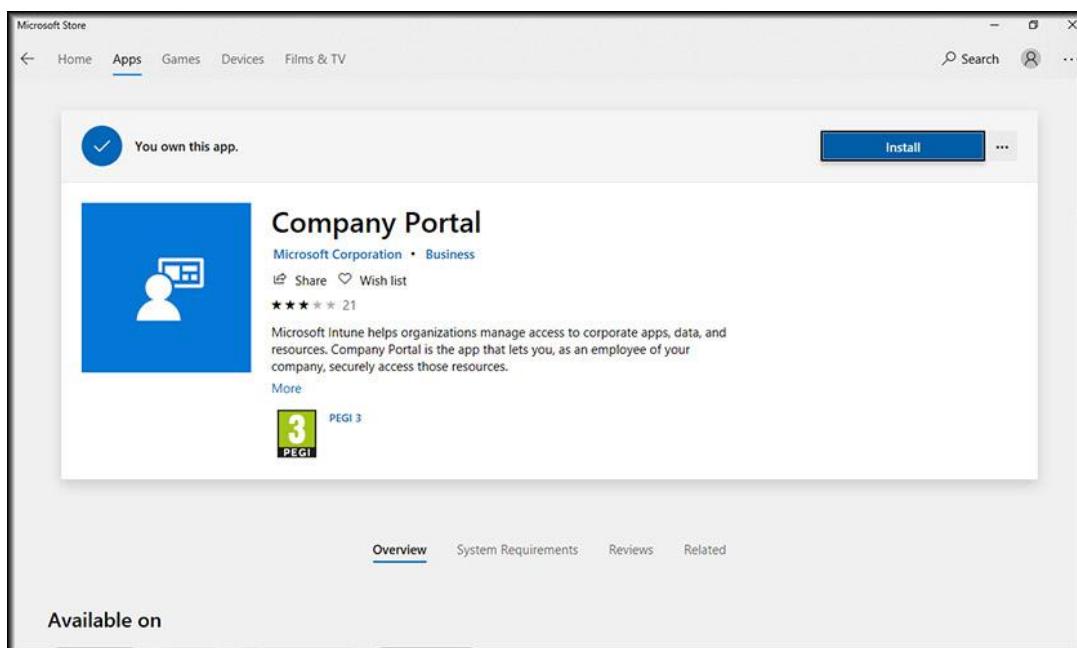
Microsoft Store

Home Apps Games Devices Films & TV

Search

You own this app.

Install

...

Company Portal

Microsoft Corporation • Business

Share Wish list

★★★★★ 21

Microsoft Intune helps organizations manage access to corporate apps, data, and resources. Company Portal is the app that lets you, as an employee of your company, securely access those resources.

More

3 PEGI

PEGI 3

Overview System Requirements Reviews Related

Available on